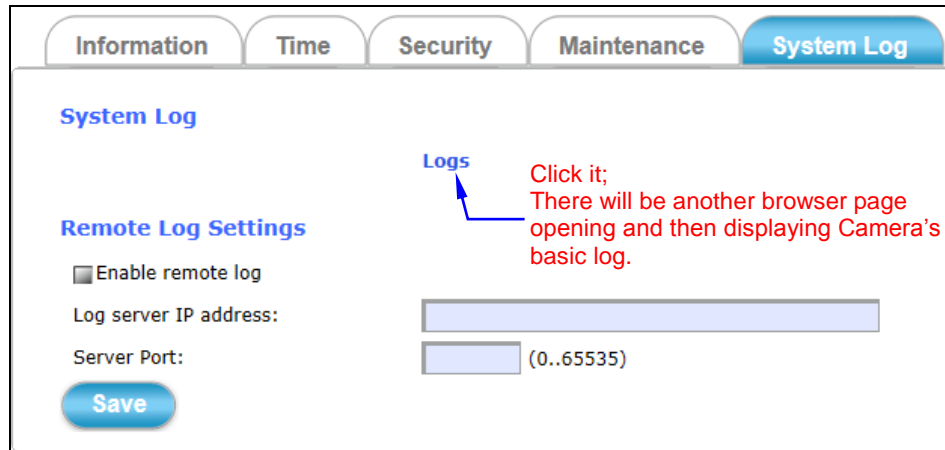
Information Time Security Maintenance System Log

System Log

Logs

Click it;
There will be another browser page opening and then displaying Camera's basic log.

Remote Log Settings

Enable remote log

Log server IP address:

Server Port: (0..65535)

Save